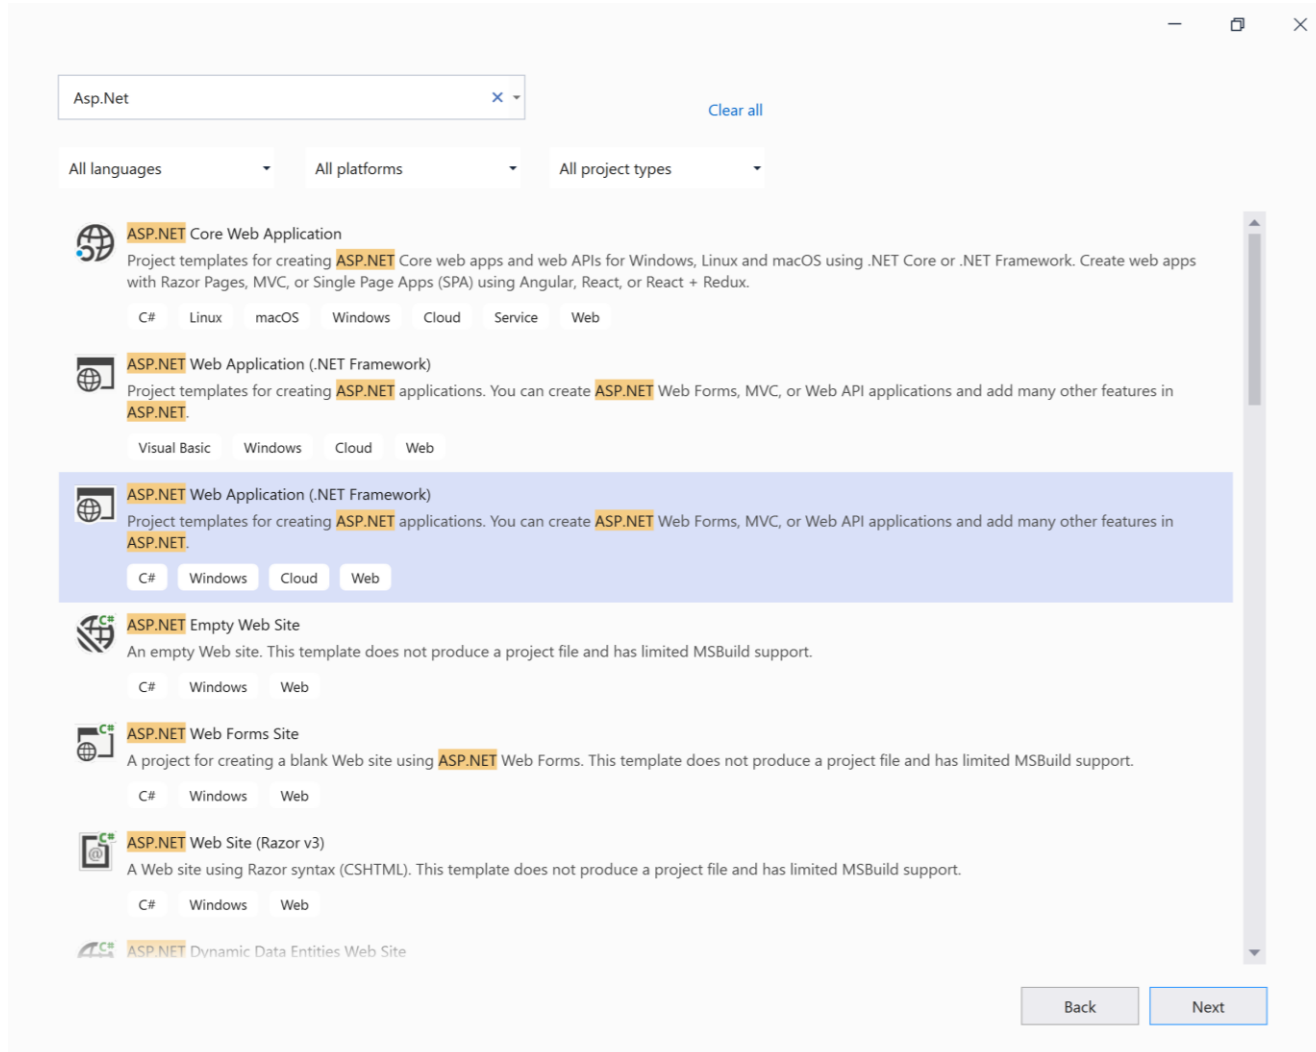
Asp.Net

Clear all

All languages

All platforms

All project types

ASP.NET Core Web Application

Project templates for creating ASP.NET Core web apps and web APIs for Windows, Linux and macOS using .NET Core or .NET Framework. Create web apps with Razor Pages, MVC, or Single Page Apps (SPA) using Angular, React, or React + Redux.

C# Linux macOS Windows Cloud Service Web

ASP.NET Web Application (.NET Framework)

Project templates for creating ASP.NET applications. You can create ASP.NET Web Forms, MVC, or Web API applications and add many other features in ASP.NET.

Visual Basic Windows Cloud Web

ASP.NET Web Application (.NET Framework)

Project templates for creating ASP.NET applications. You can create ASP.NET Web Forms, MVC, or Web API applications and add many other features in ASP.NET.

C# Windows Cloud Web

ASP.NET Empty Web Site

An empty Web site. This template does not produce a project file and has limited MSBuild support.

C# Windows Web

ASP.NET Web Forms Site

A project for creating a blank Web site using ASP.NET Web Forms. This template does not produce a project file and has limited MSBuild support.

C# Windows Web

ASP.NET Web Site (Razor v3)

A Web site using Razor syntax (CSHTML). This template does not produce a project file and has limited MSBuild support.

C# Windows Web

ASP.NET Dynamic Data Entities Web Site

Back

Next